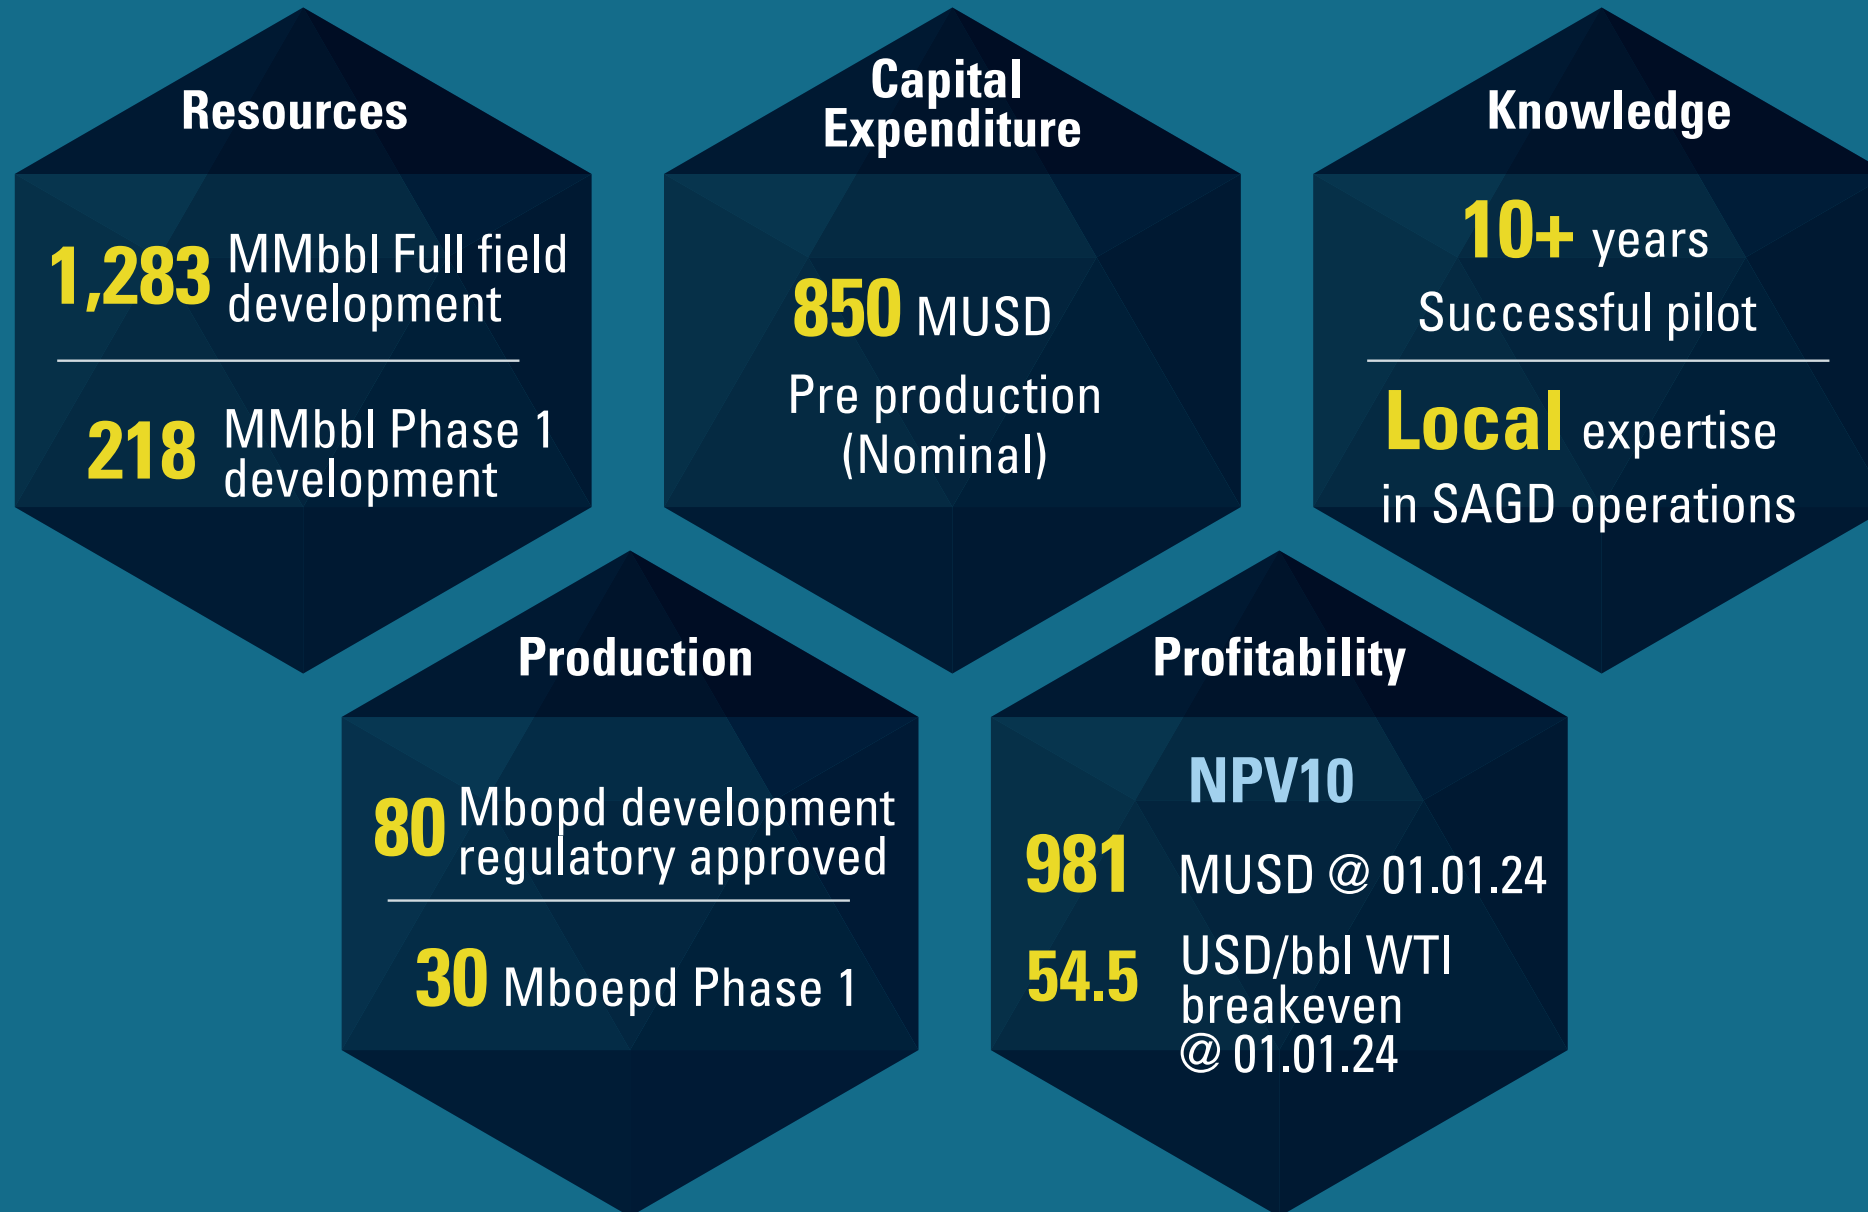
Resources

1,283 MMbbl Full field development

218 MMbbl Phase 1 development

Capital Expenditure

850 MUSD

Pre production (Nominal)

Knowledge

10+ years

Successful pilot

Local expertise in SAGD operations

Production

80 Mbopd development regulatory approved

30 Mboepd Phase 1

Profitability

NPV10

981 MUSD @ 01.01.24

54.5 USD/bbl WTI breakeven @ 01.01.24